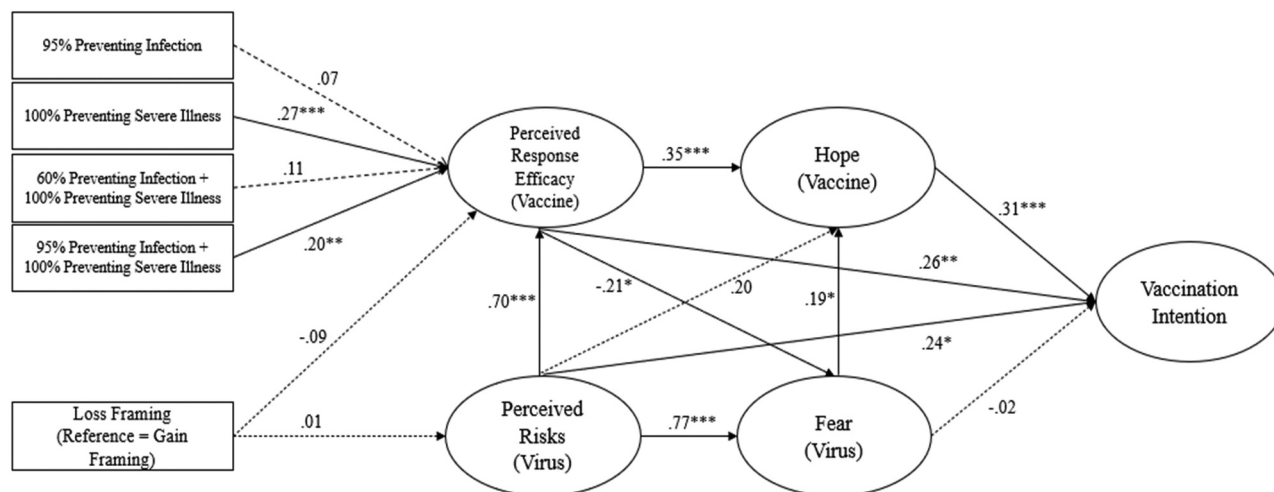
95% Preventing Infection

100% Preventing Severe Illness

60% Preventing Infection + 100% Preventing Severe Illness

95% Preventing Infection + 100% Preventing Severe Illness

.07

.27***

.11

.20**

Perceived Response Efficacy (Vaccine)

.35***

Hope (Vaccine)

.31***

.26**

Vaccination Intention

.70***

-.21*

.20

.19*

.24*

-.09

Loss Framing (Reference = Gain Framing)

.01

Perceived Risks (Virus)

.77***

Fear (Virus)

-.02